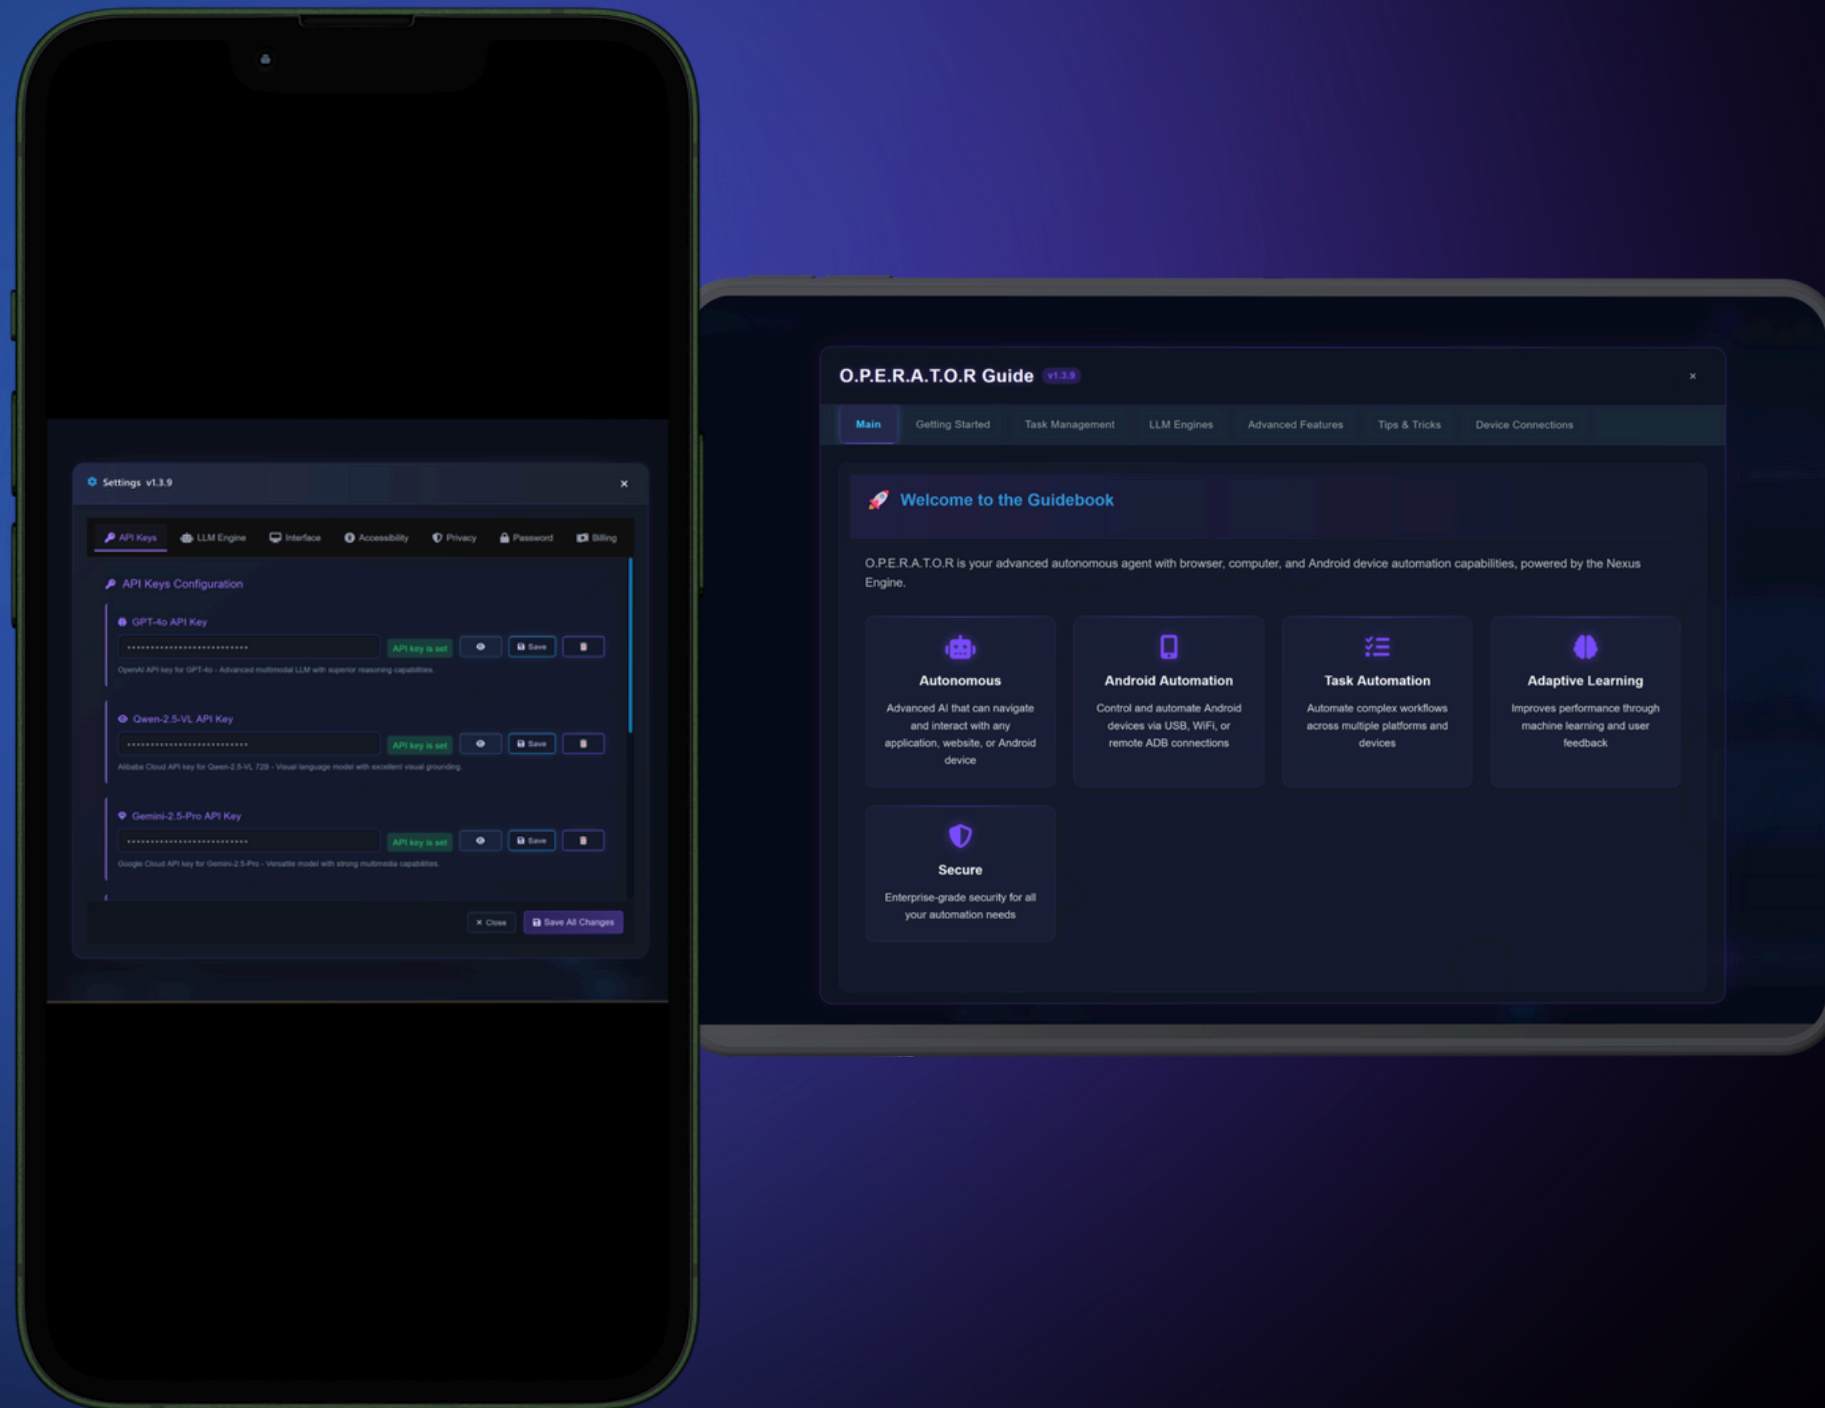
Settings v1.3.9
×

API Keys | LLM Engine | Interface | Accessibility | Privacy | Password | Billing

API Keys Configuration

GPT-4o API Key
••••••••••••••••••••••••• API key is set Save
OpenAI API key for GPT-4o - Advanced multimodal LLM with superior reasoning capabilities.

Qwen-2.5-VL API Key
••••••••••••••••••••••••• API key is set Save
Alibaba Cloud API key for Qwen-2.5-VL 72B - Visual language model with excellent visual grounding.

Gemini-2.5-Pro API Key
••••••••••••••••••••••••• API key is set Save
Google Cloud API key for Gemini-2.5-Pro - Versatile model with strong multimedia capabilities.

× Close Save All Changes

O.P.E.R.A.T.O.R Guide v1.3.9
×

Main | Getting Started | Task Management | LLM Engines | Advanced Features | Tips & Tricks | Device Connections

Welcome to the Guidebook

O.P.E.R.A.T.O.R is your advanced autonomous agent with browser, computer, and Android device automation capabilities, powered by the Nexus Engine.

Autonomous
Advanced AI that can navigate and interact with any application, website, or Android device

Android Automation
Control and automate Android devices via USB, WiFi, or remote ADB connections

Task Automation
Automate complex workflows across multiple platforms and devices

Adaptive Learning
Improves performance through machine learning and user feedback

Secure
Enterprise-grade security for all your automation needs